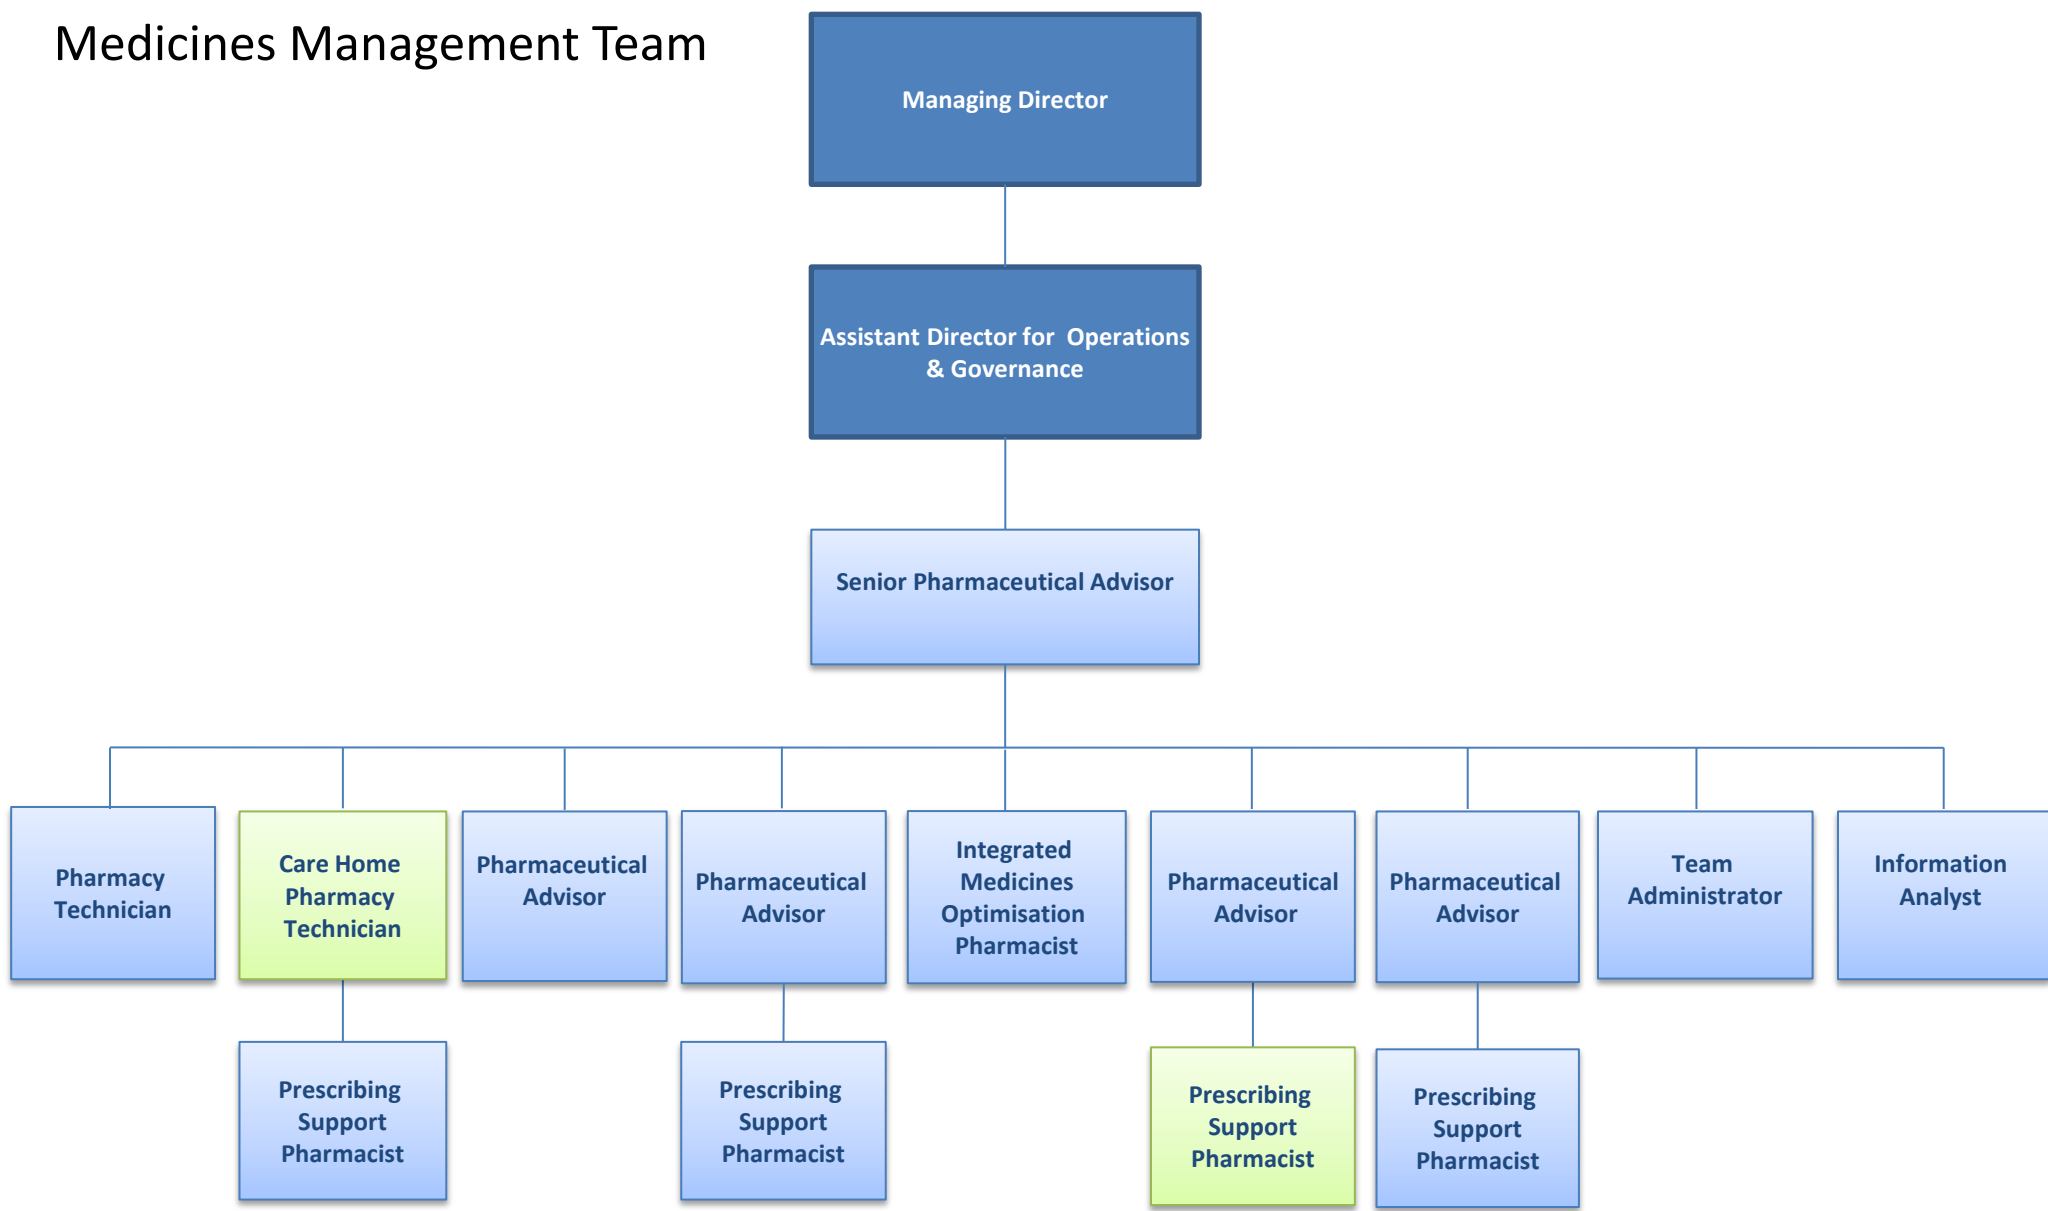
Medicines Management Team

Managing Director

Assistant Director for Operations & Governance

Senior Pharmaceutical Advisor

Pharmacy Technician

Care Home Pharmacy Technician

Pharmaceutical Advisor

Pharmaceutical Advisor

Integrated Medicines Optimisation Pharmacist

Pharmaceutical Advisor

Pharmaceutical Advisor

Team Administrator

Information Analyst

Prescribing Support Pharmacist

Prescribing Support Pharmacist

Prescribing Support Pharmacist

Prescribing Support Pharmacist